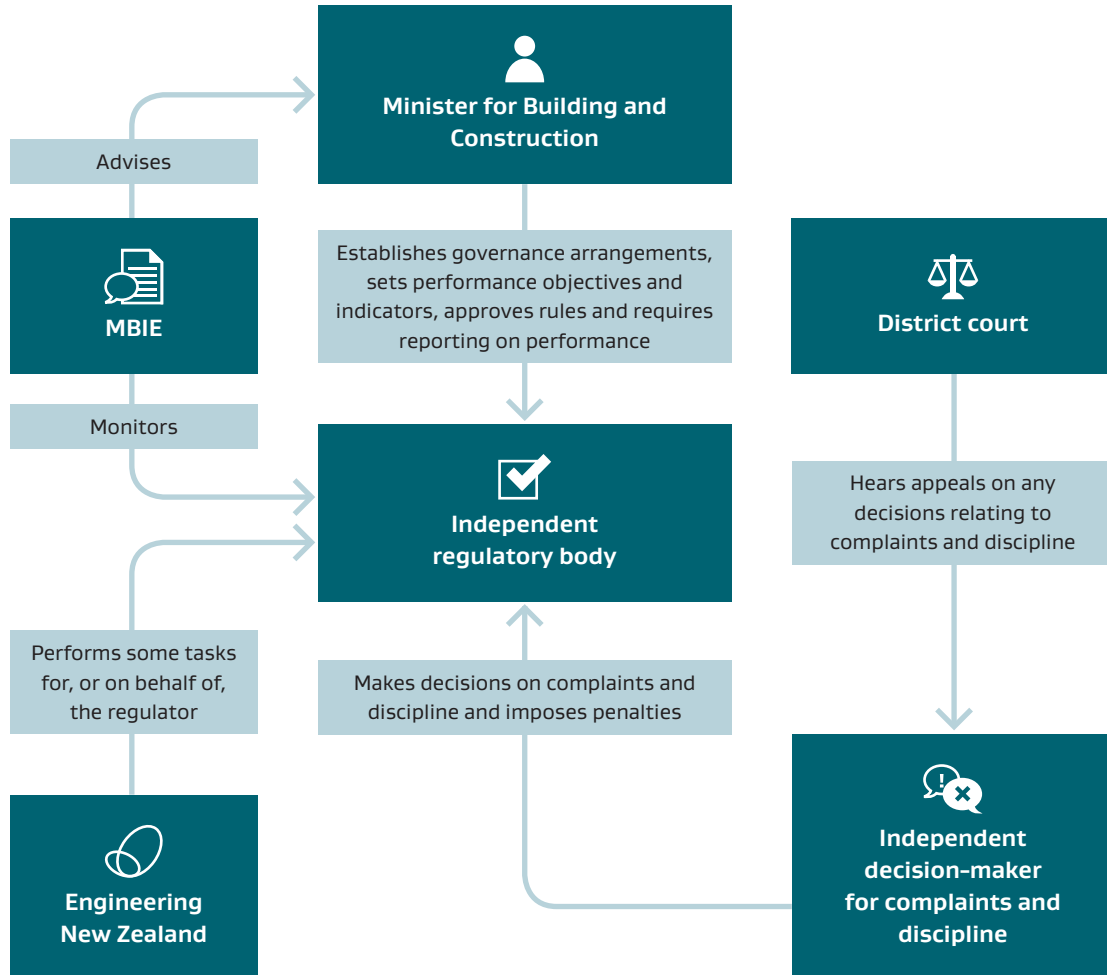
Minister for Building and Construction

Advises

MBIE

Establishes governance arrangements, sets performance objectives and indicators, approves rules and requires reporting on performance

District court

Monitors

Independent regulatory body

Hears appeals on any decisions relating to complaints and discipline

Performs some tasks for, or on behalf of, the regulator

Makes decisions on complaints and discipline and imposes penalties

Engineering New Zealand

Independent decision-maker for complaints and discipline